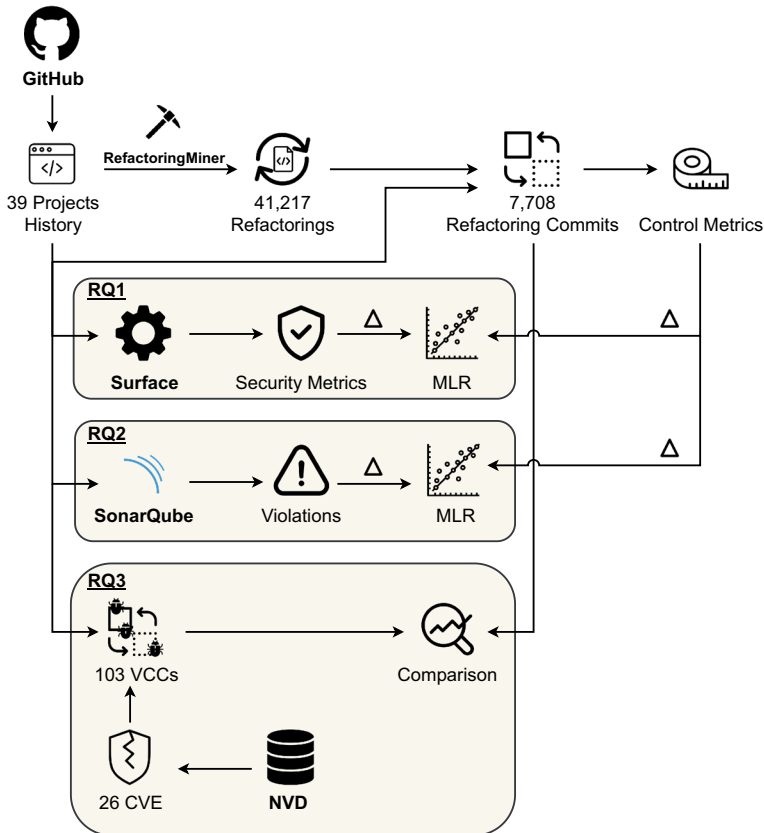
GitHub

RefactoringMiner

39 Projects History

41,217 Refactorings

7,708 Refactoring Commits

Control Metrics

RQ1

Δ

Δ

Surface

Security Metrics

MLR

RQ2

Δ

Δ

SonarQube

Violations

MLR

RQ3

103 VCCs

Comparison

26 CVE

NVD